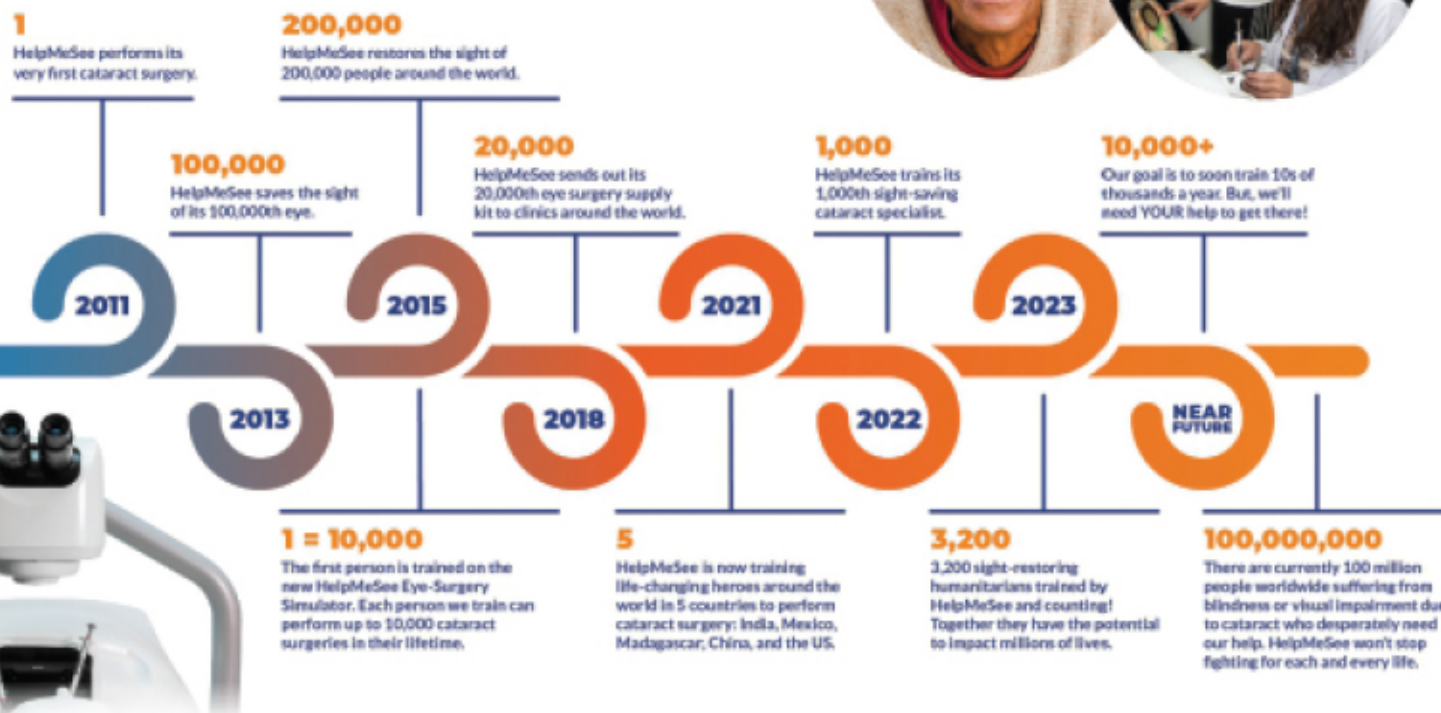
1
HelpMeSee performs its very first cataract surgery.

200,000
HelpMeSee restores the sight of 200,000 people around the world.

100,000
HelpMeSee saves the sight of its 100,000th eye.

20,000
HelpMeSee sends out its 20,000th eye surgery supply kit to clinics around the world.

1,000
HelpMeSee trains its 1,000th sight-saving cataract specialist.

10,000+
Our goal is to soon train 10s of thousands a year. But, we'll need YOUR help to get there!

2011

2013

2015

2018

2021

2022

2023

NEAR FUTURE

1 = 10,000
The first person is trained on the new HelpMeSee Eye-Surgery Simulator. Each person we train can perform up to 10,000 cataract surgeries in their lifetime.

5
HelpMeSee is now training life-changing heroes around the world in 5 countries to perform cataract surgery: India, Mexico, Madagascar, China, and the US.

3,200
3,200 sight-restoring humanitarians trained by HelpMeSee and counting! Together they have the potential to impact millions of lives.

100,000,000
There are currently 100 million people worldwide suffering from blindness or visual impairment du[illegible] to cataract who desperately need our help. HelpMeSee won't stop fighting for each and every life.